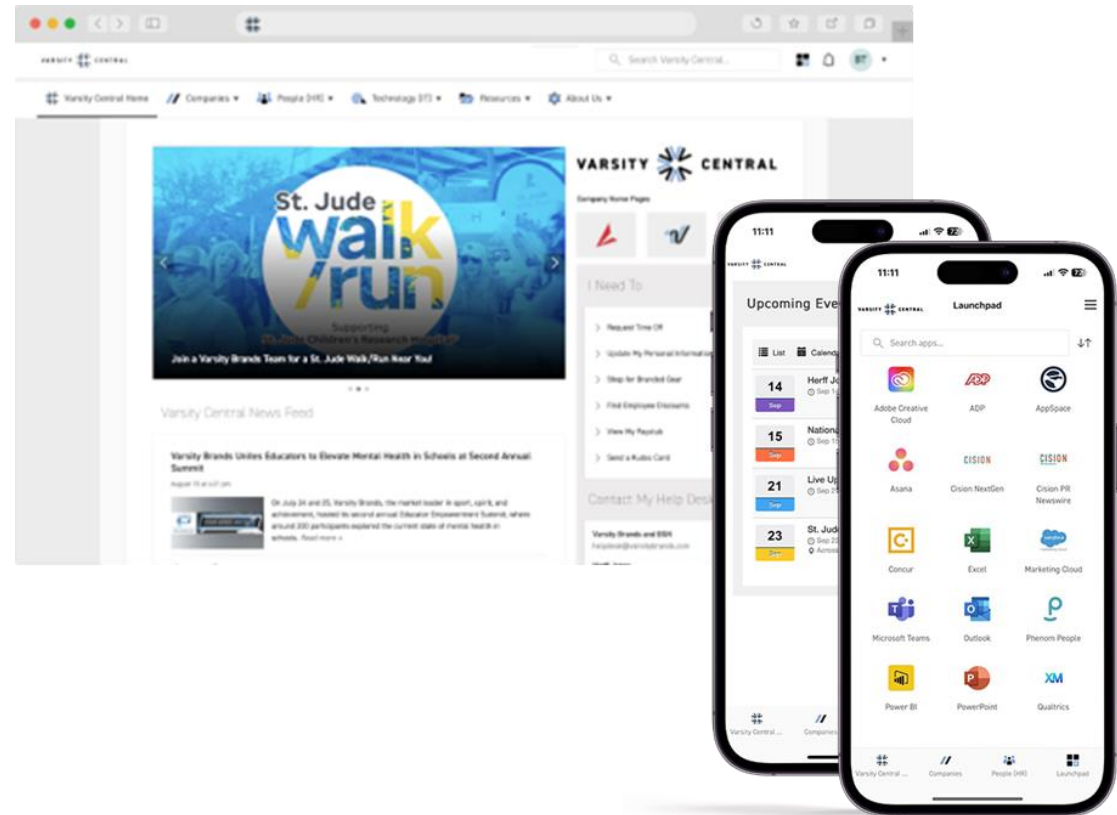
VARSITY CENTRAL

Search Varsity Central

BT

Varsity Central Home Companies People (HR) Technology (IT) Resources About Us

St. Jude walk /run

Supporting St. Jude Children's Research Hospital

Join a Varsity Brands Team for a St. Jude Walk/Run Near You!

Varsity Central News Feed

Varsity Brands Unites Educators to Elevate Mental Health in Schools at Second Annual Summit

August 15 at 4:07 pm

On July 24 and 25, Varsity Brands, the market leader in sport, spirit, and achievement, hosted its second annual Educator Empowerment Summit, where around 200 participants explored the current state of mental health in schools. Read more »

VARSITY CENTRAL

Company Home Pages

I Need To

Request Time Off

Update My Personal Information

Shop for Branded Gear

Find Employee Discounts

View My Paystub

Send a Kudos Card

Contact My Help Desk

Varsity Brands and BSN

helpdesk@varsitybrands.com

11:11

VARSITY CENTRAL

Upcoming Eve

List Calend

14 Sep Herff Jo

15 Sep Nationa

21 Sep Live Up

23 Sep St. Jude

Varsity Central ...

Companies

11:11

VARSITY CENTRAL

Launchpad

Search apps...

Adobe Creative Cloud

ADP

AppSpace

Asana

Cision NextGen

Cision PR Newswire

Concur

Excel

Marketing Cloud

Microsoft Teams

Outlook

Phenom People

Power BI

PowerPoint

Qualtrics

Varsity Central ...

Companies

People (HR)

Launchpad